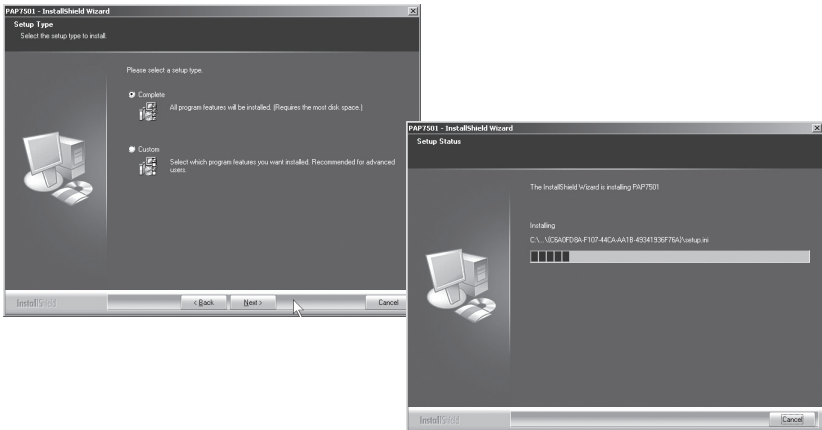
PAP7501 - InstallShield Wizard

Setup Type
Select the setup type to install.

Please select a setup type.

Complete
All program features will be installed. (Requires the most disk space.)

Custom
Select which program features you want installed. Recommended for advanced users.

InstallShield

< Back

Next >

Cancel

PAP7501 - InstallShield Wizard

Setup Status

The InstallShield Wizard is installing PAP7501

Installing
C:\...\{C6A0FD9A-F107-44CA-AA18-49341936F76A}\setup.ini

InstallShield

Cancel